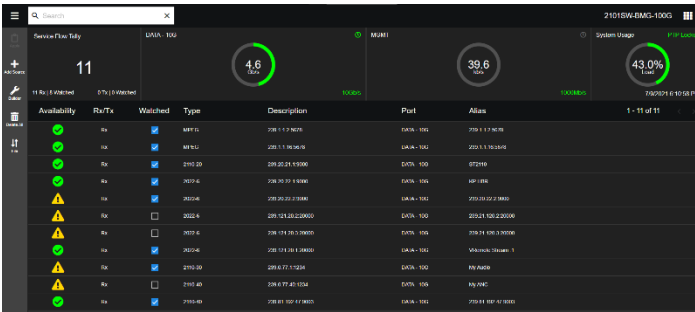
Search

2101SW-BMG-100G

Add Source
Delete
Sort

Service Flow Tally

11

11 Rx | 8 Watched

0 Tx | 0 Watched

DATA - 10G

4.6
Gb/s

10Gb/s

MGMT

39.6
kb/s

1000Mb/s

System Usage

PTP Locked

43.0%
Load

7/9/2021 6:10:18 PM

| Availability | Rx/Tx | Watched | Type | Description | Port | Alias |
|---|---|---|---|---|---|---|
| | Rx | ☑ | MPEG | 239.1.1.2:5678 | DATA - 10G | 239.1.1.2:5678 |
| | Rx | ☑ | MPEG | 239.1.1.16:5678 | DATA - 10G | 239.1.1.16:5678 |
| | Rx | ☑ | 2110-20 | 239.20.21.1:5000 | DATA - 10G | 672110 |
| | Rx | ☑ | 2022-6 | 239.20.22.1:5000 | DATA - 10G | RP108 |
| | Rx | ☑ | 2022-6 | 239.20.22.2:5000 | DATA - 10G | 239.20.22.2:5000 |
| | Rx | ☐ | 2022-6 | 239.121.20.2:20000 | DATA - 10G | 239.121.20.2:20000 |
| | Rx | ☐ | 2022-6 | 239.121.20.3:20000 | DATA - 10G | 239.121.20.3:20000 |
| | Rx | ☑ | 2022-6 | 239.121.20.1:20000 | DATA - 10G | Vitorella Stream 1 |
| | Rx | ☑ | 2110-30 | 239.6.77.1:1234 | DATA - 10G | My Audio |
| | Rx | ☐ | 2110-40 | 239.6.77.40:1234 | DATA - 10G | My ANC |
| | Rx | ☑ | 2110-40 | 239.61.197.47:9000 | DATA - 10G | 239.61.197.47:9000 |

1 - 11 of 11